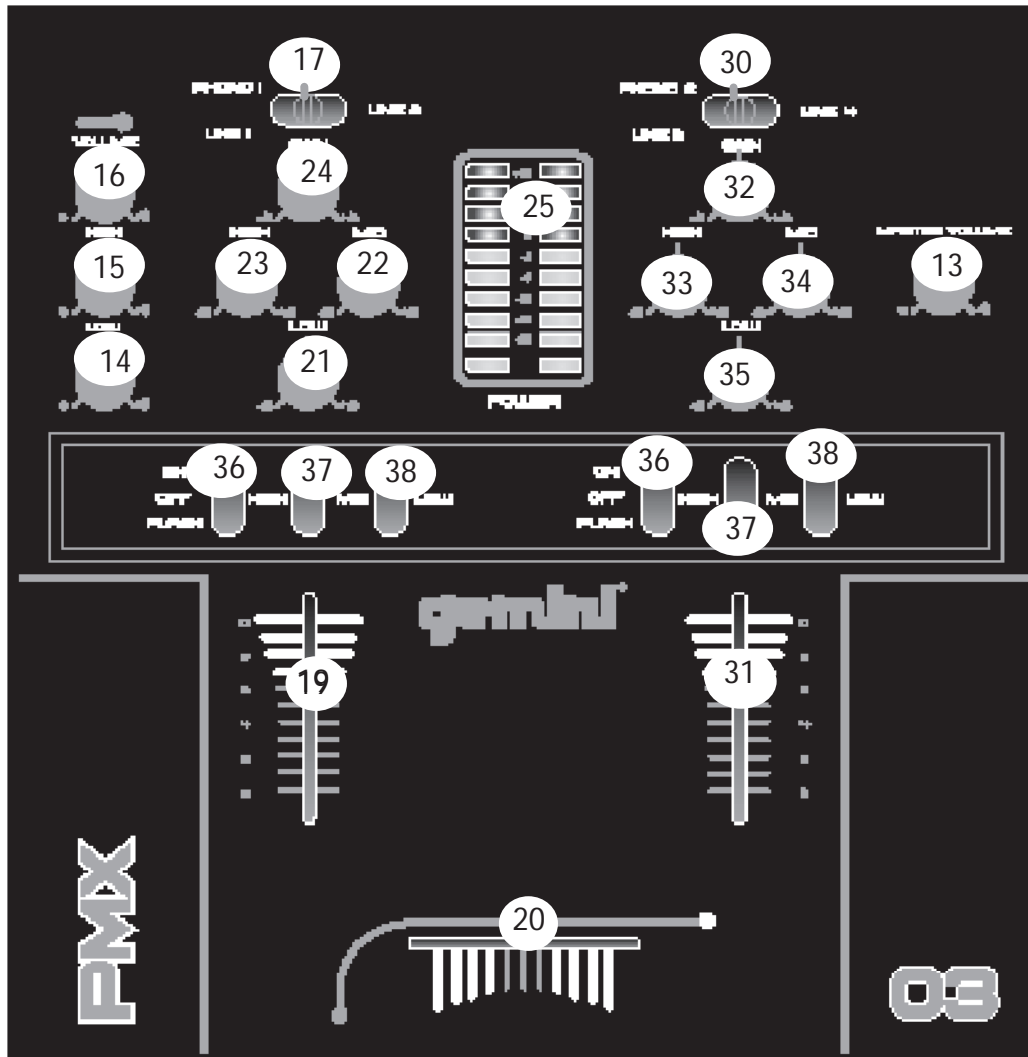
17
PHONO 1
LINE 2
LINE 1
30
PHONO 2
LINE 4
LINE 3
VOLUME
16
GAIN
24
25
GAIN
32
HIGH
15
HIGH
23
MID
22
HIGH
33
MID
34
MASTER VOLUME
13
LOW
14
LOW
21
LOW
35
POWER
ON
36
OFF
FLASH
37
HIGH
38
MID
LOW
ON
36
OFF
FLASH
HIGH
37
MID
38
LOW
gemini
19
31
PMX
20
03